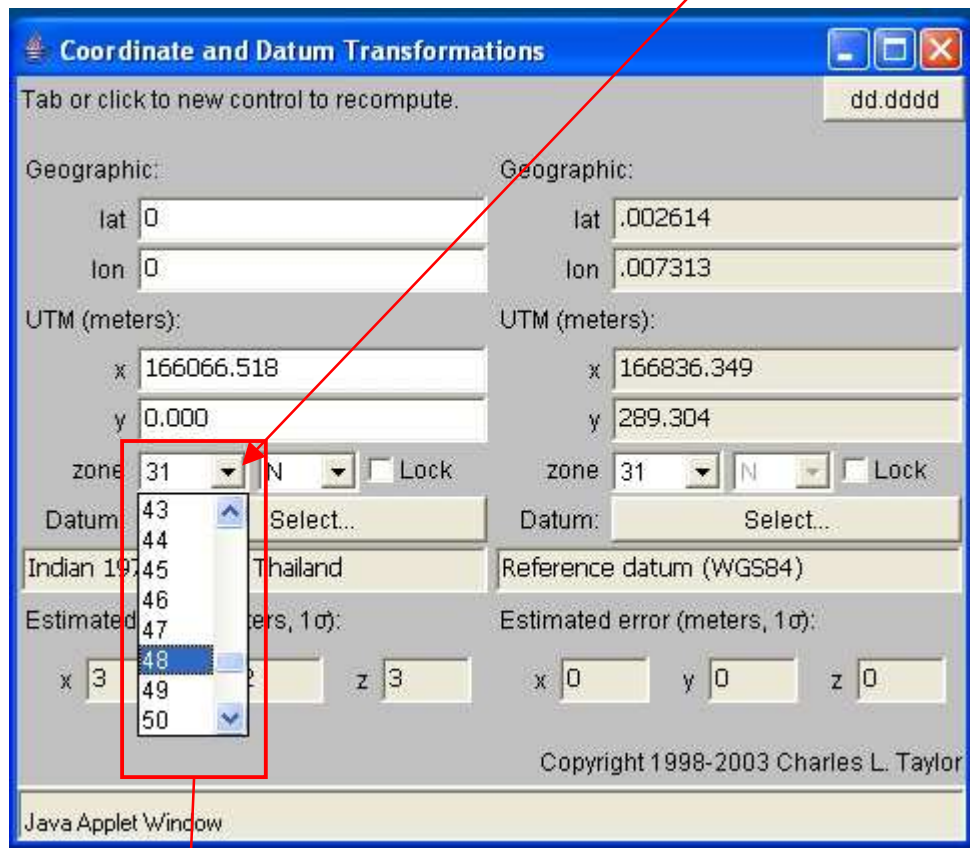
Coordinate and Datum Transformations

Tab or click to new control to recompute.

dd.dddd

Geographic:

lat 0

lon 0

UTM (meters):

x 166066.518

y 0.000

zone 31 N Lock

43
44
45
46
47
48
49
50

Datum Select...

Indian 19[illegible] Thailand

Estimated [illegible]ters, 1σ):

x 3 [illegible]2 z 3

Geographic:

lat .002614

lon .007313

UTM (meters):

x 166836.349

y 289.304

zone 31 N Lock

Datum: Select...

Reference datum (WGS84)

Estimated error (meters, 1σ):

x 0 y 0 z 0

Copyright 1998-2003 Charles L. Taylor

Java Applet Window